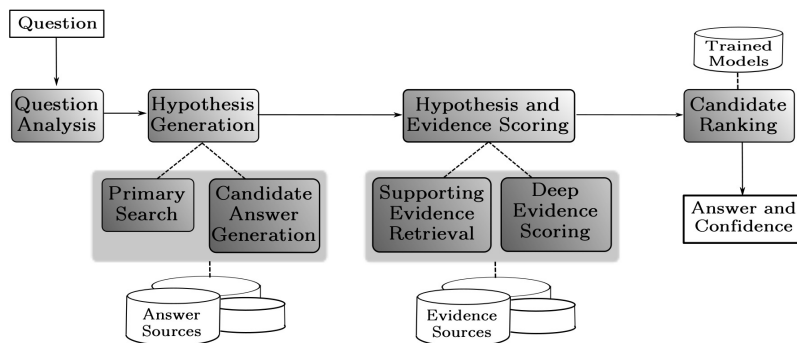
Question

Question Analysis

Hypothesis Generation

Hypothesis and Evidence Scoring

Trained Models

Candidate Ranking

Primary Search

Candidate Answer Generation

Supporting Evidence Retrieval

Deep Evidence Scoring

Answer and Confidence

Answer Sources

Evidence Sources